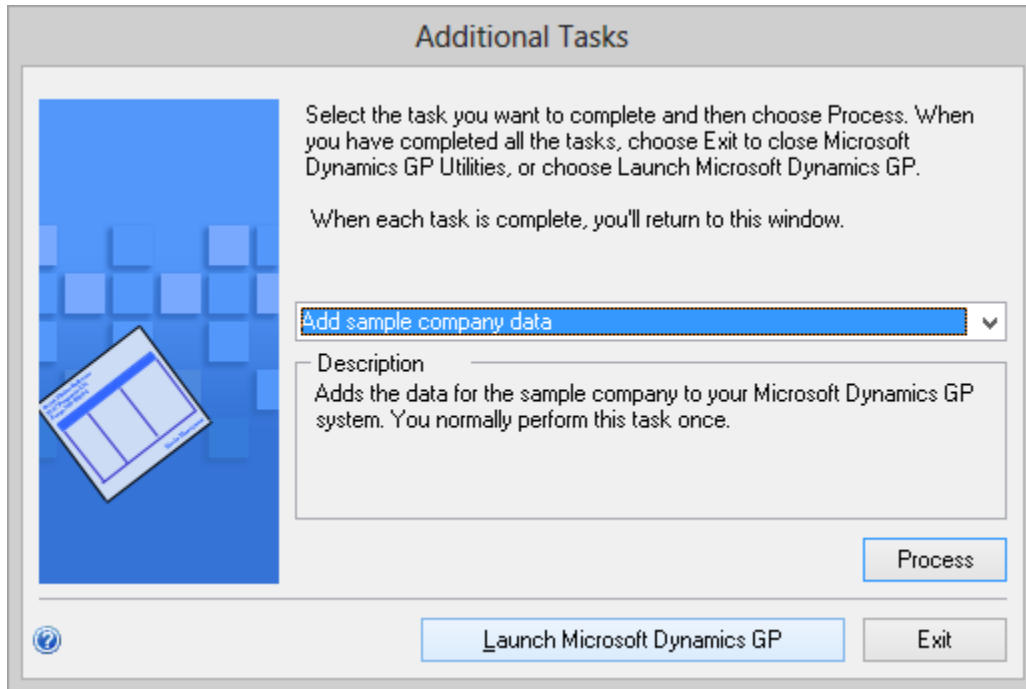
Additional Tasks

Select the task you want to complete and then choose Process. When you have completed all the tasks, choose Exit to close Microsoft Dynamics GP Utilities, or choose Launch Microsoft Dynamics GP.

When each task is complete, you'll return to this window.

Add sample company data

Description

Adds the data for the sample company to your Microsoft Dynamics GP system. You normally perform this task once.

Process

Launch Microsoft Dynamics GP

Exit